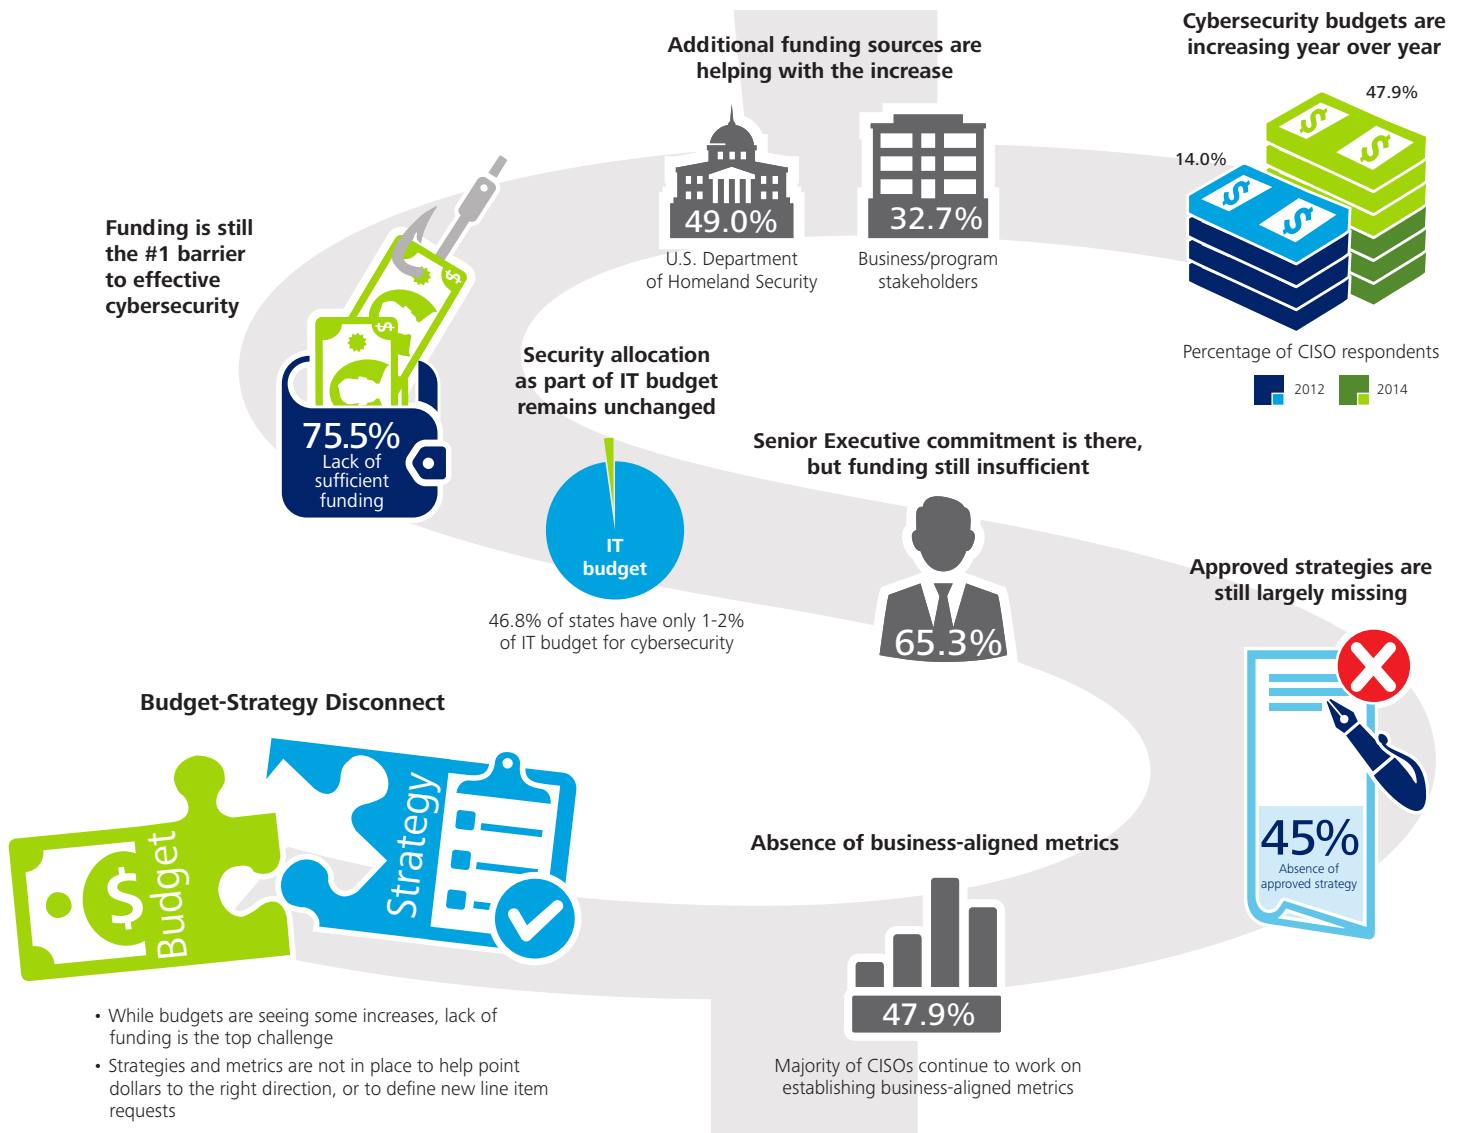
Additional funding sources are helping with the increase

49.0%
U.S. Department of Homeland Security

32.7%
Business/program stakeholders

Cybersecurity budgets are increasing year over year

47.9%

14.0%

Percentage of CISO respondents

2012 2014

Funding is still the #1 barrier to effective cybersecurity

75.5%
Lack of sufficient funding

Security allocation as part of IT budget remains unchanged

IT budget

46.8% of states have only 1-2% of IT budget for cybersecurity

Senior Executive commitment is there, but funding still insufficient

65.3%

Approved strategies are still largely missing

45%
Absence of approved strategy

Budget-Strategy Disconnect

Budget

Strategy

• While budgets are seeing some increases, lack of funding is the top challenge
• Strategies and metrics are not in place to help point dollars to the right direction, or to define new line item requests

Absence of business-aligned metrics

47.9%

Majority of CISOs continue to work on establishing business-aligned metrics